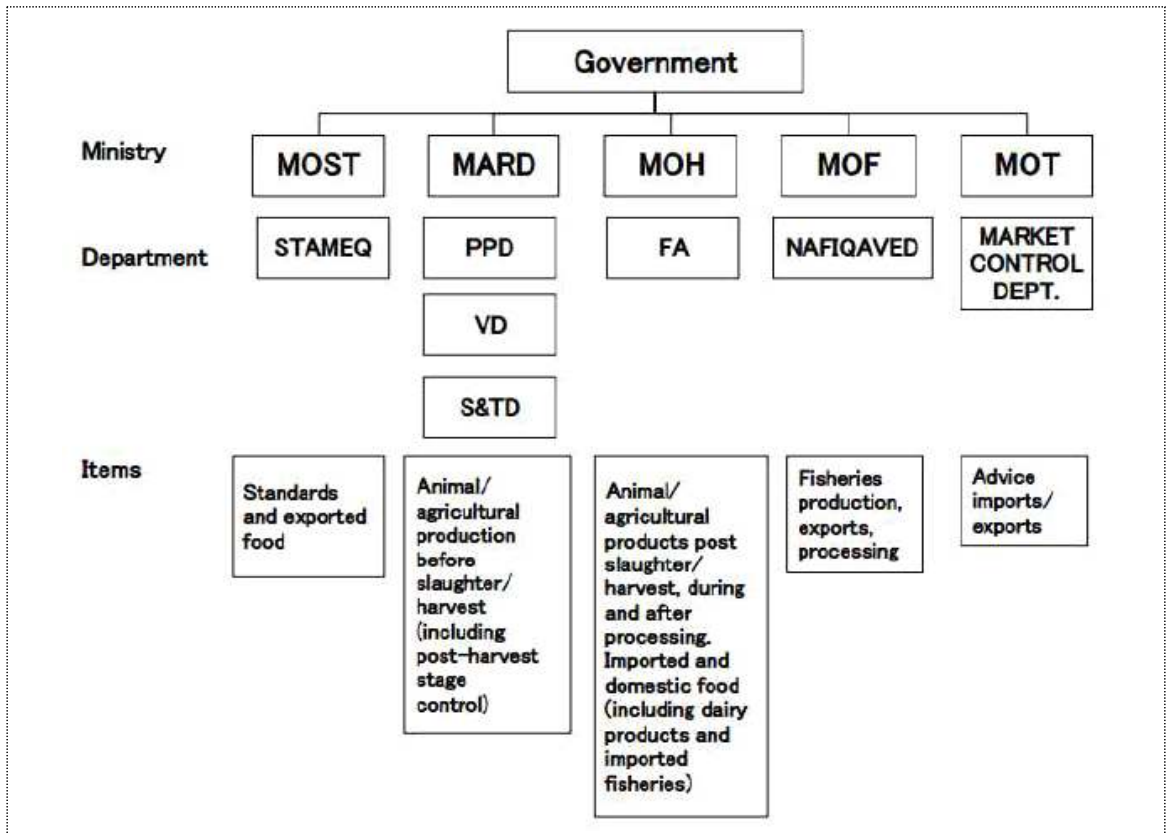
Government

Ministry

MOST

MARD

MOH

MOF

MOT

Department

STAMEQ

PPD

VD

S&TD

FA

NAFIQAVED

MARKET CONTROL DEPT.

Items

Standards and exported food

Animal/ agricultural production before slaughter/ harvest (including post-harvest stage control)

Animal/ agricultural products post slaughter/ harvest, during and after processing. Imported and domestic food (including dairy products and imported fisheries)

Fisheries production, exports, processing

Advice imports/ exports